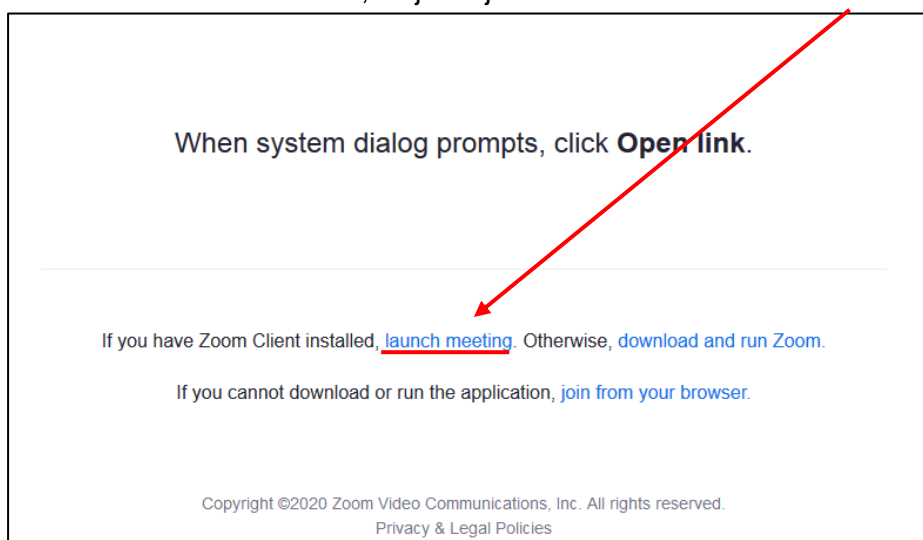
When system dialog prompts, click **Open link**.

If you have Zoom Client installed, launch meeting. Otherwise, download and run Zoom.

If you cannot download or run the application, join from your browser.

Copyright ©2020 Zoom Video Communications, Inc. All rights reserved.
Privacy & Legal Policies